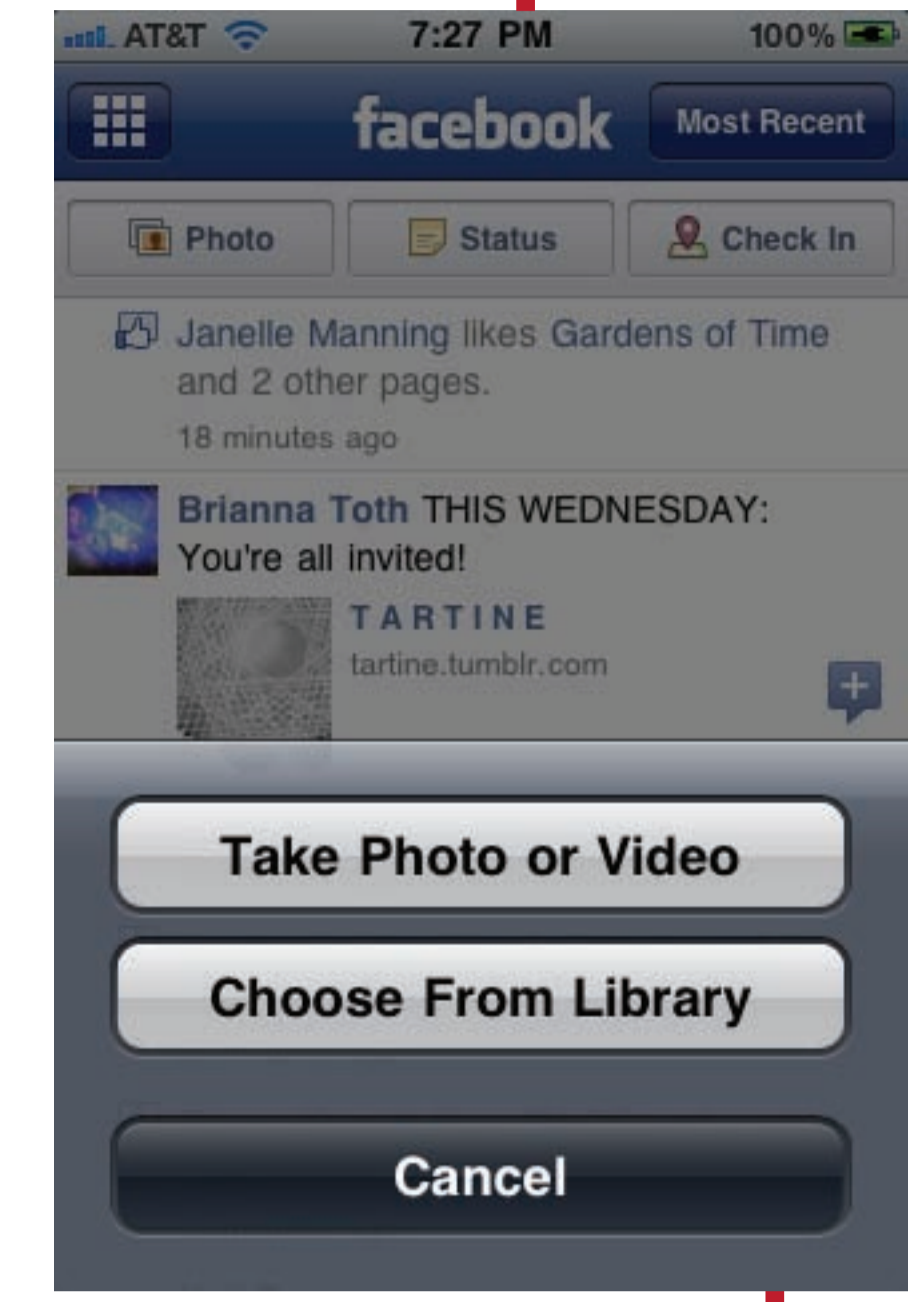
AT&T 7:27 PM 100%

facebook Most Recent

Photo Status Check In

Janelle Manning likes Gardens of Time and 2 other pages.

18 minutes ago

Brianna Toth THIS WEDNESDAY: You're all invited!

TARTINE

tartine.tumblr.com

Take Photo or Video

Choose From Library

Cancel